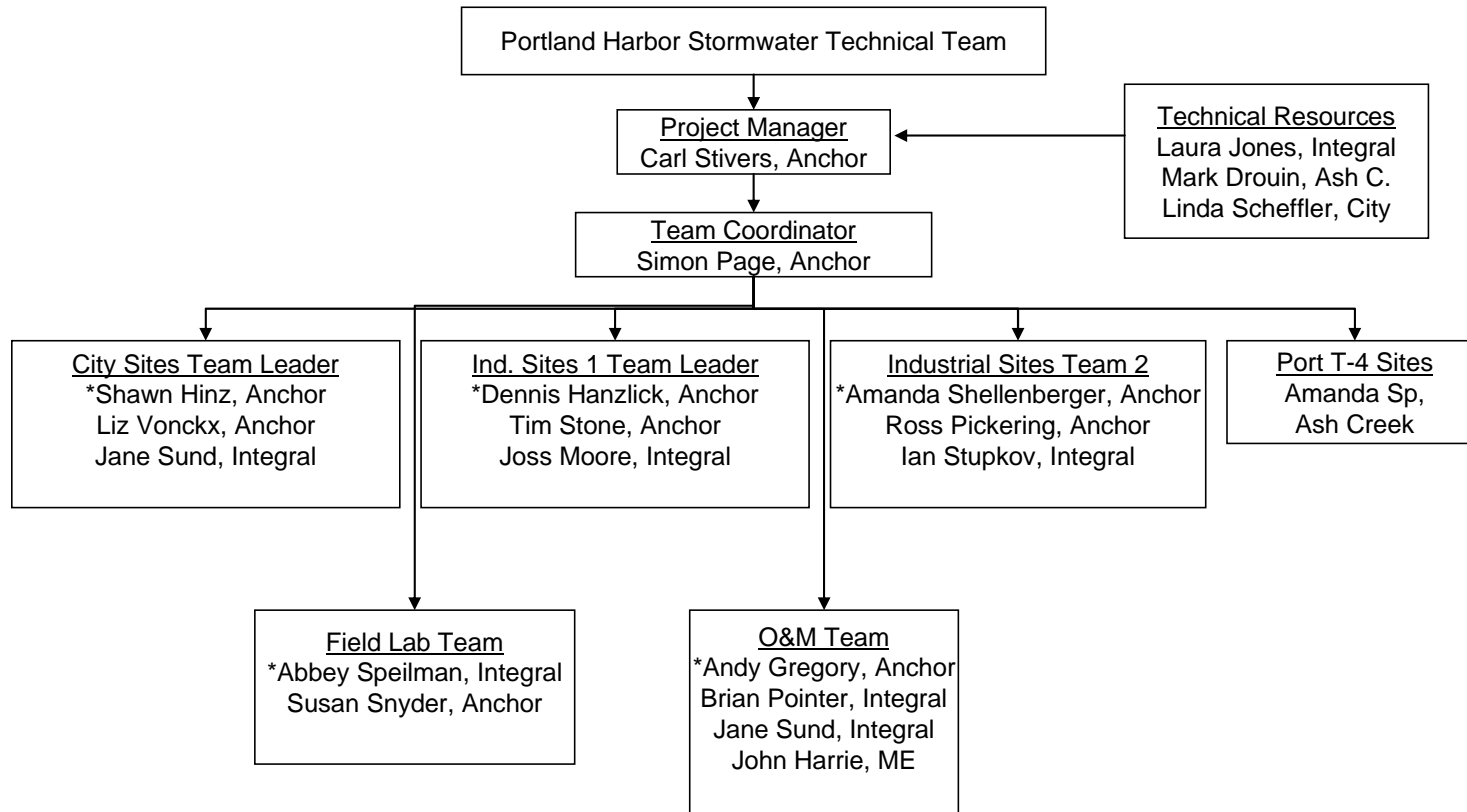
Portland Harbor Stormwater Technical Team

Project Manager
Carl Stivers, Anchor

Technical Resources
Laura Jones, Integral
Mark Drouin, Ash C.
Linda Scheffler, City

Team Coordinator
Simon Page, Anchor

City Sites Team Leader
*Shawn Hinz, Anchor
Liz Vonckx, Anchor
Jane Sund, Integral

Ind. Sites 1 Team Leader
*Dennis Hanzlick, Anchor
Tim Stone, Anchor
Joss Moore, Integral

Industrial Sites Team 2
*Amanda Shellenberger, Anchor
Ross Pickering, Anchor
Ian Stupkov, Integral

Port T-4 Sites
Amanda Sp,
Ash Creek

Field Lab Team
*Abbey Speilman, Integral
Susan Snyder, Anchor

O&M Team
*Andy Gregory, Anchor
Brian Pointer, Integral
Jane Sund, Integral
John Harrie, ME